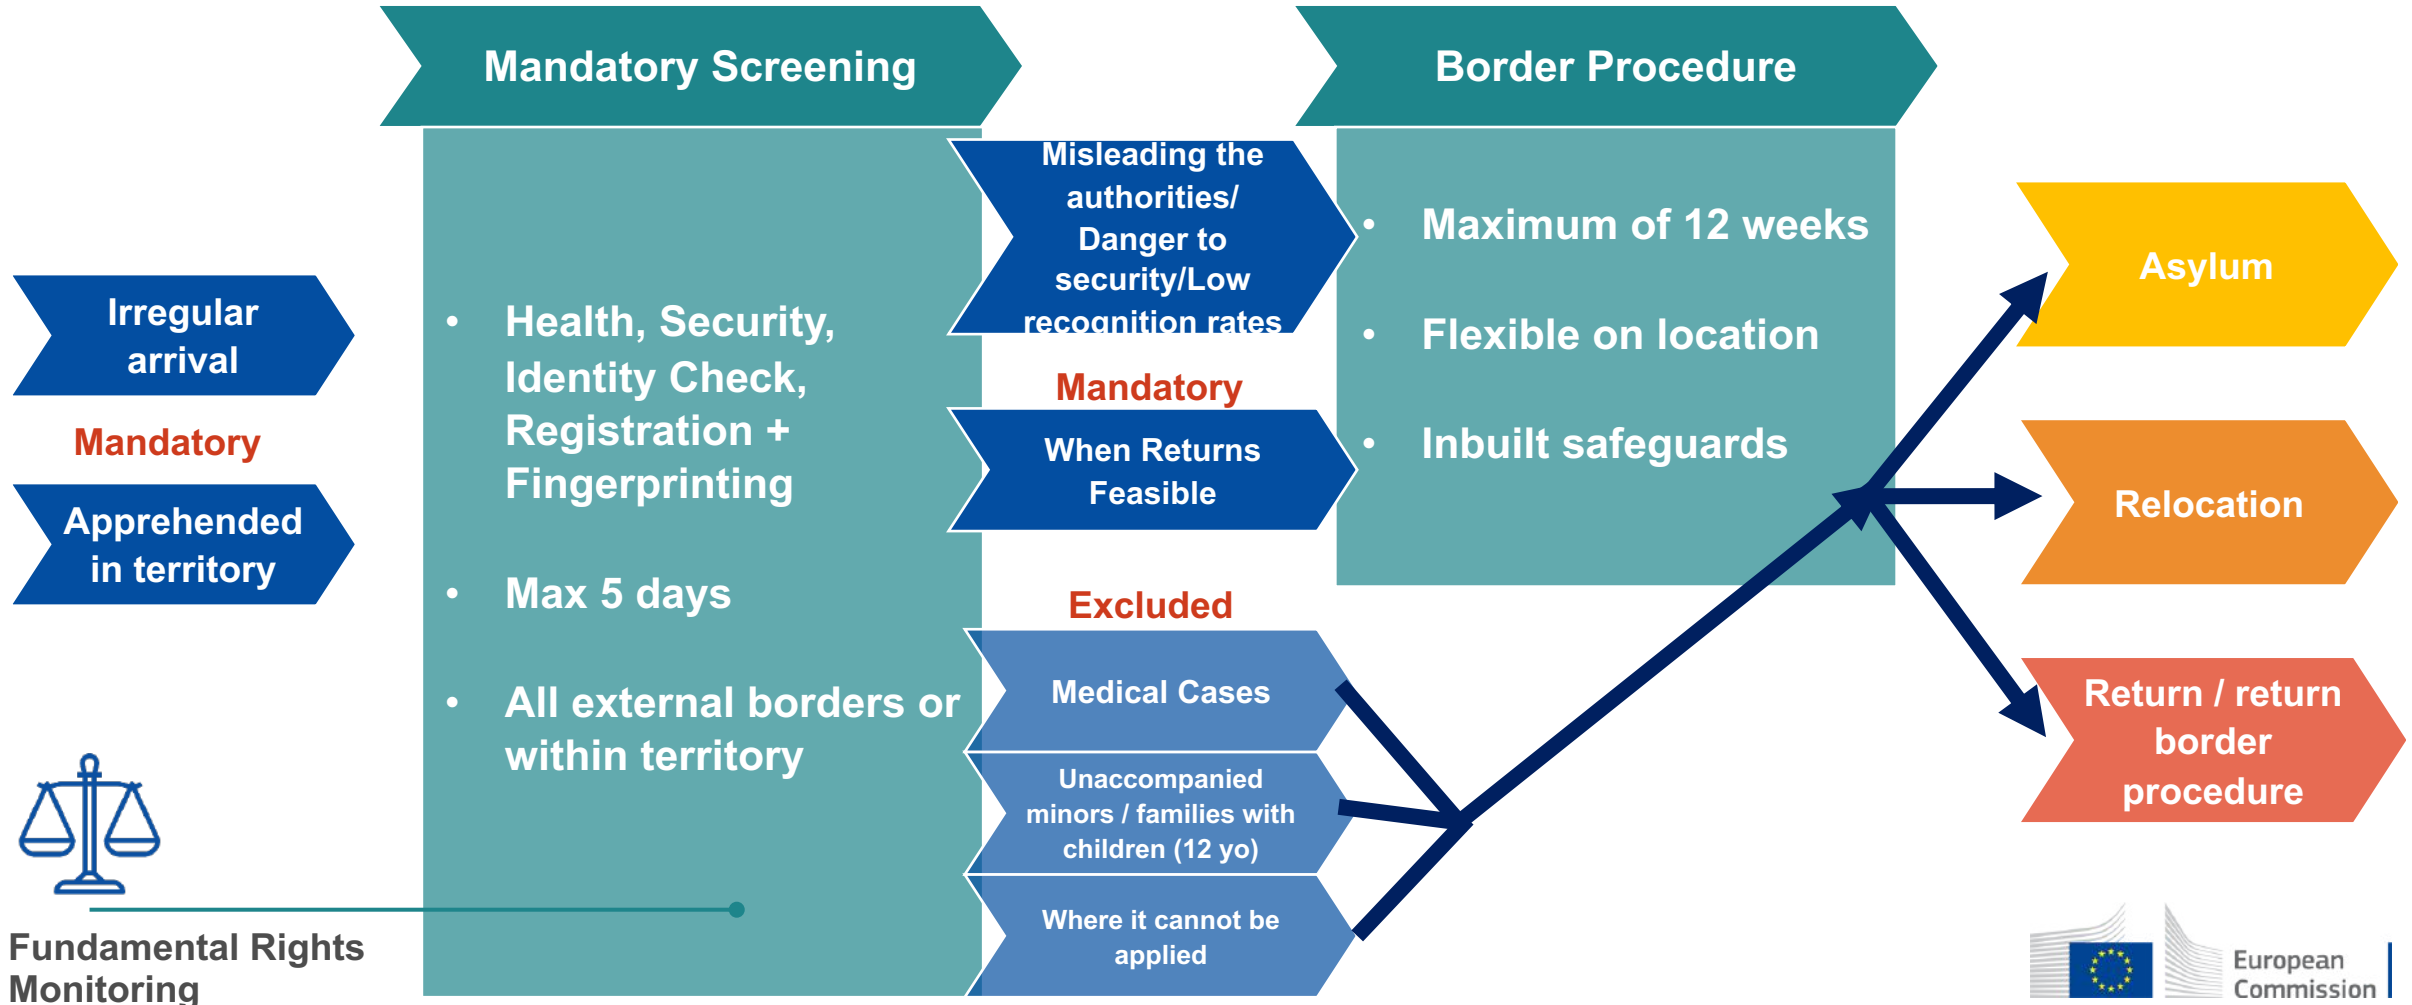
Mandatory Screening

Border Procedure

Irregular arrival

Mandatory

Apprehended in territory

• Health, Security, Identity Check, Registration + Fingerprinting

• Max 5 days

• All external borders or within territory

Misleading the authorities/ Danger to security/Low recognition rates

Mandatory

When Returns Feasible

Excluded

Medical Cases

Unaccompanied minors / families with children (12 yo)

Where it cannot be applied

• Maximum of 12 weeks

• Flexible on location

• Inbuilt safeguards

Asylum

Relocation

Return / return border procedure

Fundamental Rights Monitoring

European Commission